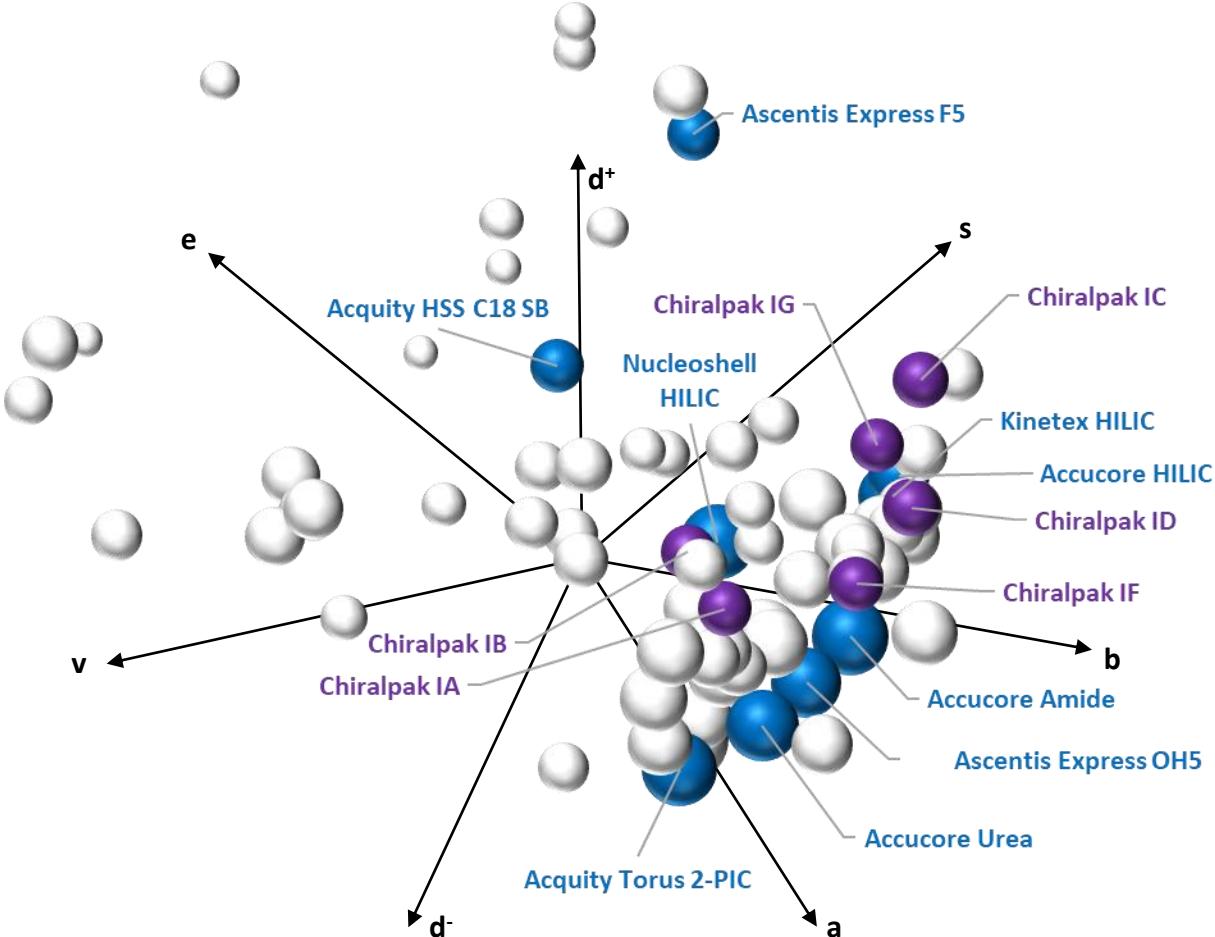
Ascentis Express F5

$d^+$

e

s

Acquity HSS C18 SB

Chiralpak IG

Chiralpak IC

Nucleoshell HILIC

Kinetex HILIC

Accucore HILIC

Chiralpak ID

Chiralpak IF

v

Chiralpak IB

Chiralpak IA

b

Accucore Amide

Ascentis Express OH5

Accucore Urea

Acquity Torus 2-PIC

$d^-$

a